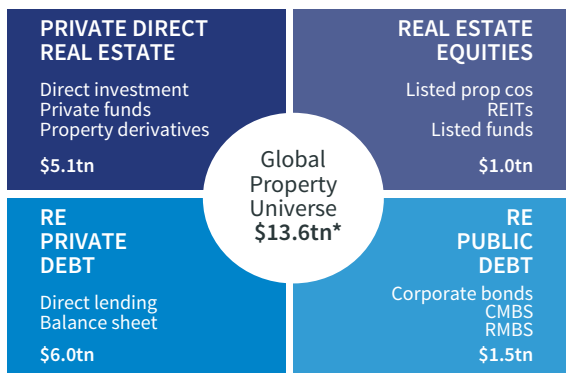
PRIVATE DIRECT REAL ESTATE

Direct investment
Private funds
Property derivatives

$5.1tn

REAL ESTATE EQUITIES

Listed prop cos
REITs
Listed funds

$1.0tn

Global Property Universe
$13.6tn*

RE PRIVATE DEBT

Direct lending
Balance sheet

$6.0tn

RE PUBLIC DEBT

Corporate bonds
CMBS
RMBS

$1.5tn